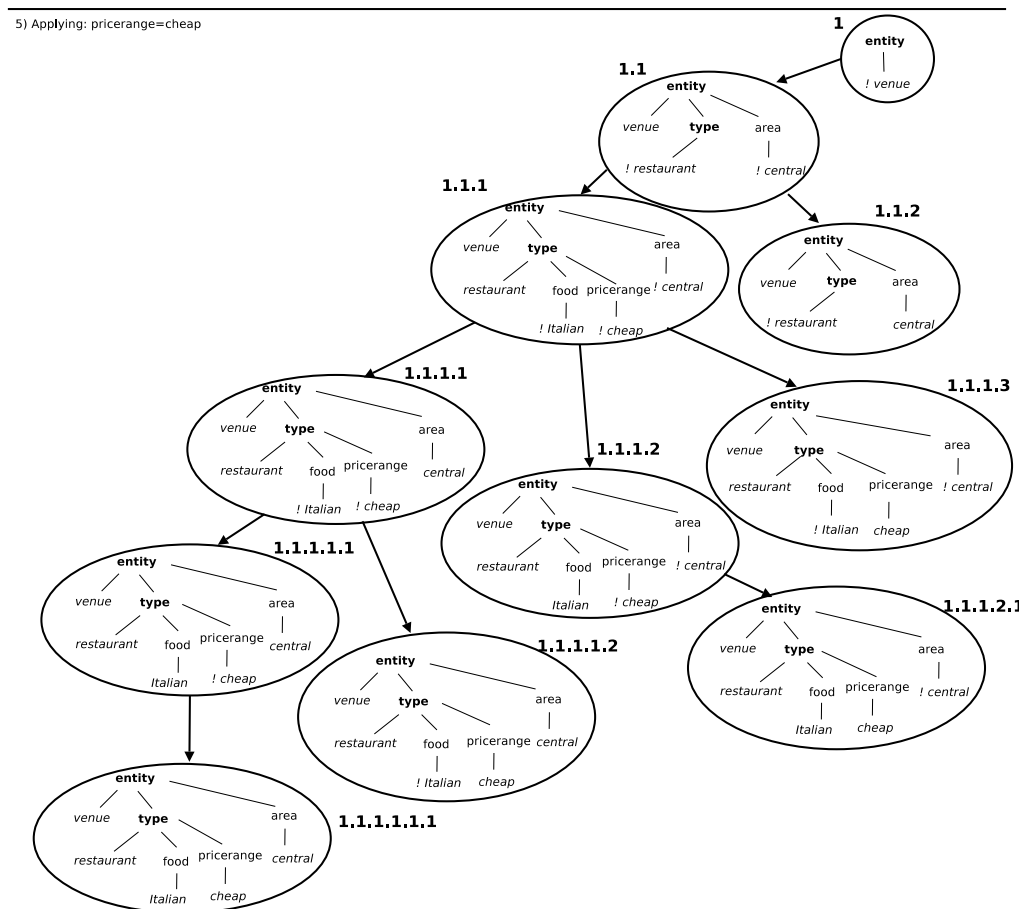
5) Applying: pricerange=cheap

1
entity
! venue

1.1
entity
venue type area
! restaurant ! central

1.1.1
entity
venue type area
restaurant food pricerange ! central
! Italian ! cheap

1.1.2
entity
venue type area
! restaurant central

1.1.1.1
entity
venue type area
restaurant food pricerange central
! Italian ! cheap

1.1.1.2
entity
venue type area
restaurant food pricerange ! central
Italian ! cheap

1.1.1.3
entity
venue type area
restaurant food pricerange ! central
! Italian cheap

1.1.1.1.1
entity
venue type area
restaurant food pricerange central
Italian ! cheap

1.1.1.1.2
entity
venue type area
restaurant food pricerange central
! Italian cheap

1.1.1.2.1
entity
venue type area
restaurant food pricerange ! central
Italian cheap

1.1.1.1.1.1
entity
venue type area
restaurant food pricerange central
Italian cheap